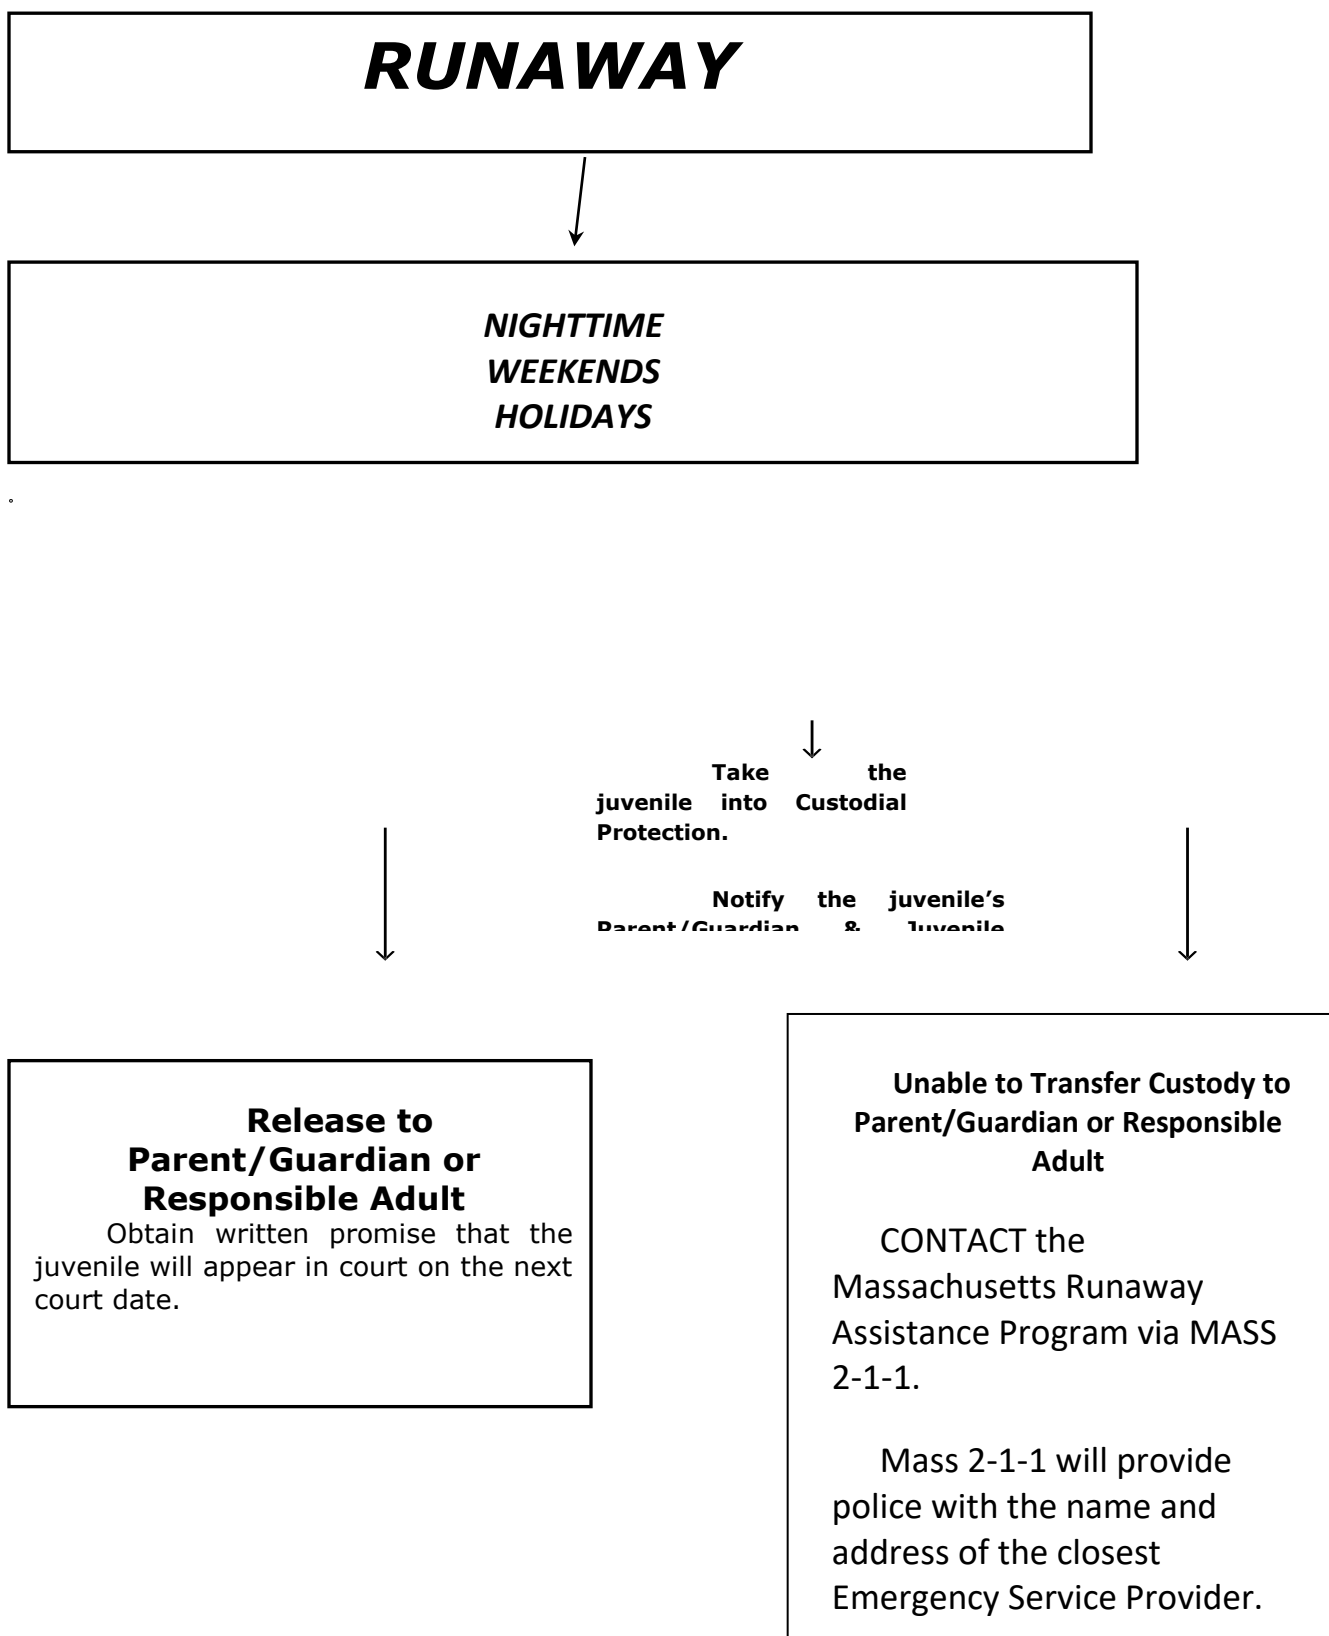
RUNAWAY

NIGHTTIME
WEEKENDS
HOLIDAYS

Take the juvenile into Custodial Protection.

Notify the juvenile's Parent/Guardian & Juvenile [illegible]

Release to Parent/Guardian or Responsible Adult

Obtain written promise that the juvenile will appear in court on the next court date.

Unable to Transfer Custody to Parent/Guardian or Responsible Adult

CONTACT the Massachusetts Runaway Assistance Program via MASS 2-1-1.

Mass 2-1-1 will provide police with the name and address of the closest Emergency Service Provider.